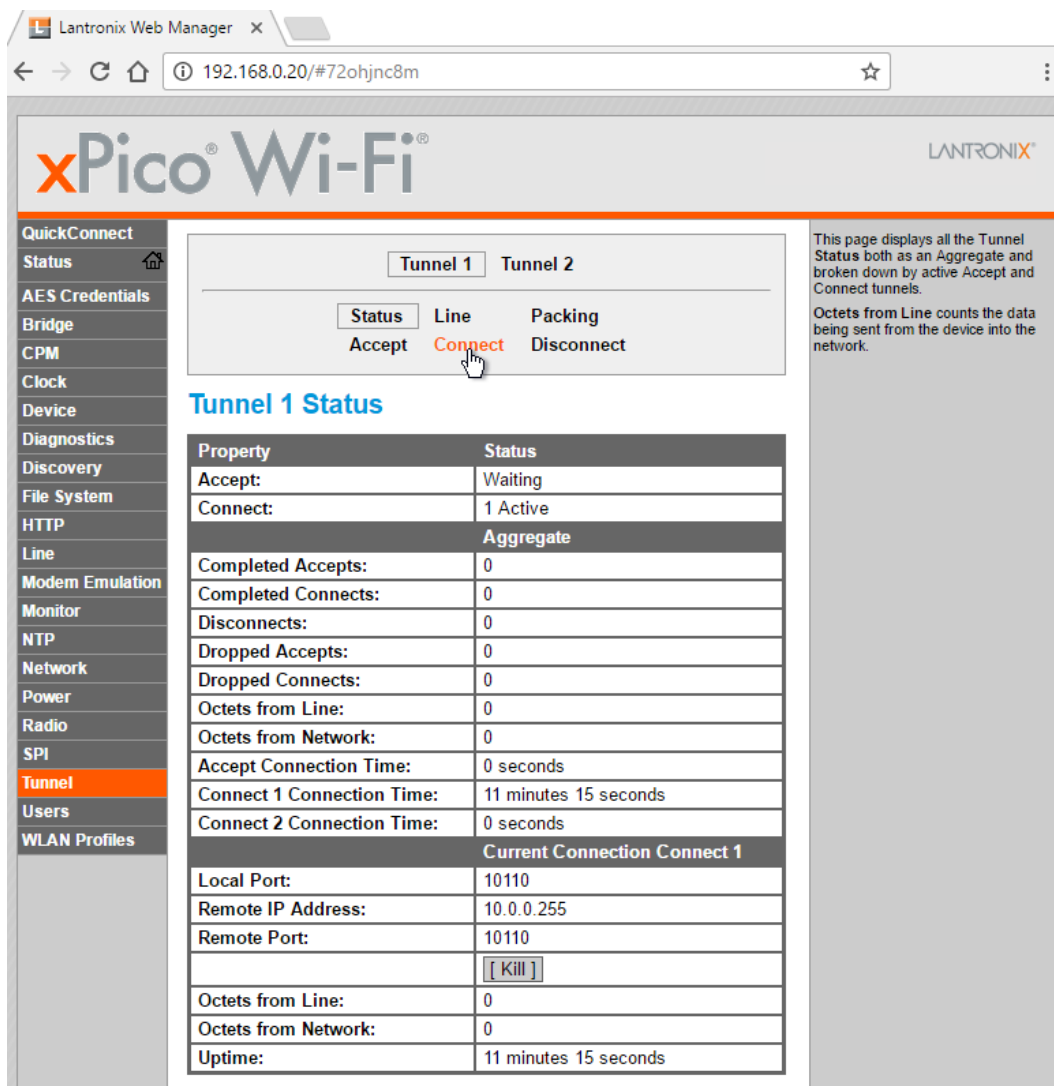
Lantronix Web Manager ×

192.168.0.20/#72ohjnc8m

xPico® Wi-Fi®

LANTRONIX®

QuickConnect
Status
AES Credentials
Bridge
CPM
Clock
Device
Diagnostics
Discovery
File System
HTTP
Line
Modem Emulation
Monitor
NTP
Network
Power
Radio
SPI
Tunnel
Users
WLAN Profiles

Tunnel 1 Tunnel 2

Status Line Packing
Accept Connect Disconnect

Tunnel 1 Status

| Property | Status |
|---|---|
| Accept: | Waiting |
| Connect: | 1 Active |
| | Aggregate |
| Completed Accepts: | 0 |
| Completed Connects: | 0 |
| Disconnects: | 0 |
| Dropped Accepts: | 0 |
| Dropped Connects: | 0 |
| Octets from Line: | 0 |
| Octets from Network: | 0 |
| Accept Connection Time: | 0 seconds |
| Connect 1 Connection Time: | 11 minutes 15 seconds |
| Connect 2 Connection Time: | 0 seconds |
| | Current Connection Connect 1 |
| Local Port: | 10110 |
| Remote IP Address: | 10.0.0.255 |
| Remote Port: | 10110 |
| | [ Kill ] |
| Octets from Line: | 0 |
| Octets from Network: | 0 |
| Uptime: | 11 minutes 15 seconds |

This page displays all the Tunnel Status both as an Aggregate and broken down by active Accept and Connect tunnels.

Octets from Line counts the data being sent from the device into the network.